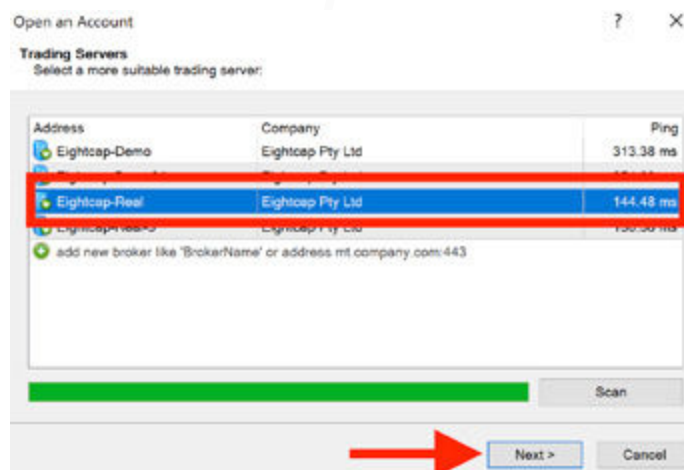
Open an Account ? ×

Trading Servers
Select a more suitable trading server:

| Address | Company | Ping |
|---|---|---|
| Eightcap-Demo | Eightcap Pty Ltd | 313.38 ms |
| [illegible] | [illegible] | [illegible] |
| Eightcap-Real | Eightcap Pty Ltd | 144.48 ms |
| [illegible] | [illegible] | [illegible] |

add new broker like 'BrokerName' or address mt.company.com:443

Scan

Next > Cancel